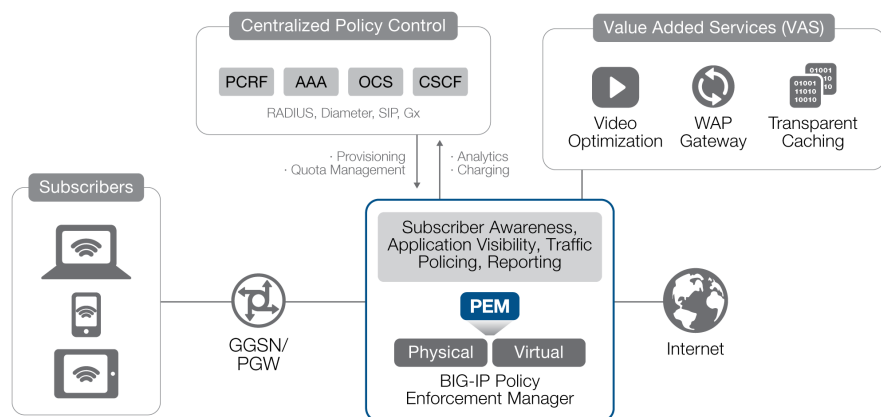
Centralized Policy Control

PCRF AAA OCS CSCF

RADIUS, Diameter, SIP, Gx

Value Added Services (VAS)

Video Optimization

WAP Gateway

01001
10
01001
11010
10010

Transparent Caching

· Provisioning
· Quota Management

· Analytics
· Charging

Subscribers

Subscriber Awareness, Application Visibility, Traffic Policing, Reporting

PEM

Physical Virtual

BIG-IP Policy Enforcement Manager

GGSN/ PGW

Internet